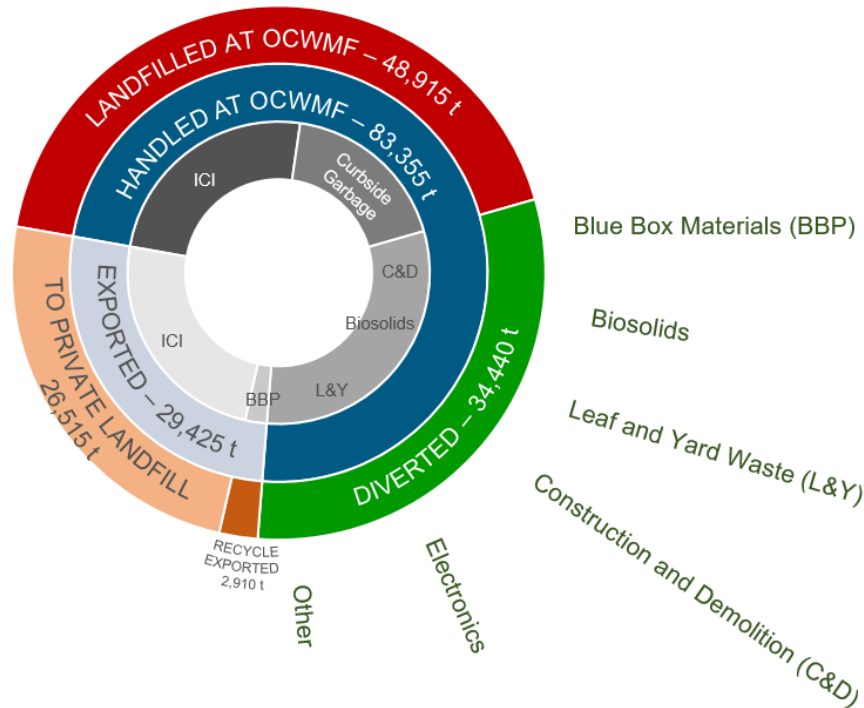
LANDFILLED AT OCWMF – 48,915 t

HANDLED AT OCWMF – 83,355 t

ICI

Curbside Garbage

C&D

Biosolids

L&Y

BBP

ICI

EXPORTED – 29,425 t

TO PRIVATE LANDFILL 26,515 t

DIVERTED – 34,440 t

RECYCLE EXPORTED 2,910 t

Blue Box Materials (BBP)

Biosolids

Leaf and Yard Waste (L&Y)

Construction and Demolition (C&D)

Electronics

Other